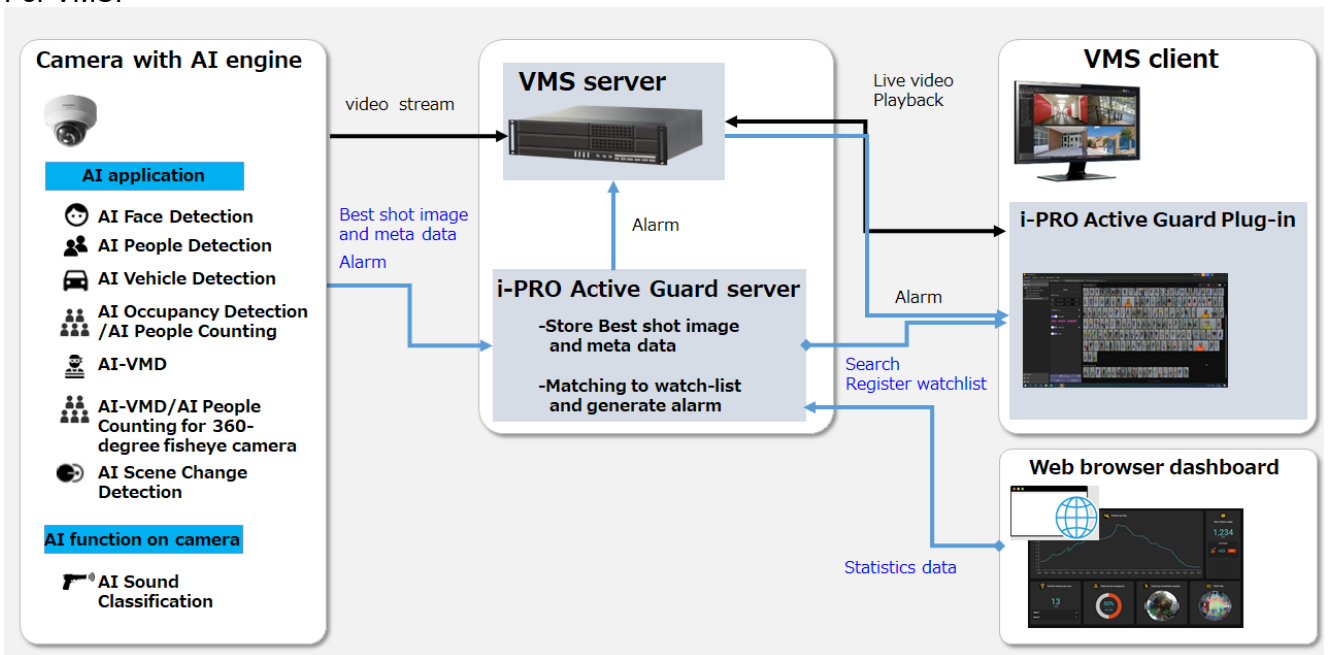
Camera with AI engine

AI application

AI Face Detection
AI People Detection
AI Vehicle Detection
AI Occupancy Detection /AI People Counting
AI-VMD
AI-VMD/AI People Counting for 360-degree fisheye camera
AI Scene Change Detection

AI function on camera

AI Sound Classification

video stream

Best shot image and meta data
Alarm

VMS server

Alarm

i-PRO Active Guard server
-Store Best shot image and meta data
-Matching to watch-list and generate alarm

Live video
Playback

Alarm

Search
Register watchlist

Statistics data

VMS client

i-PRO Active Guard Plug-in

Web browser dashboard

13